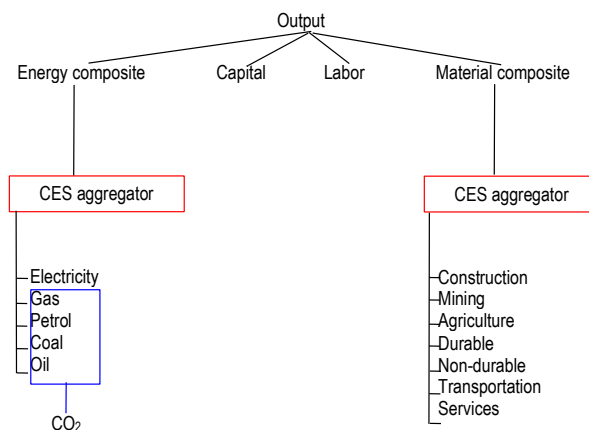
Output

Energy composite

Capital

Labor

Material composite

CES aggregator

CES aggregator

Electricity
Gas
Petrol
Coal
Oil

$CO_2$

Construction
Mining
Agriculture
Durable
Non-durable
Transportation
Services